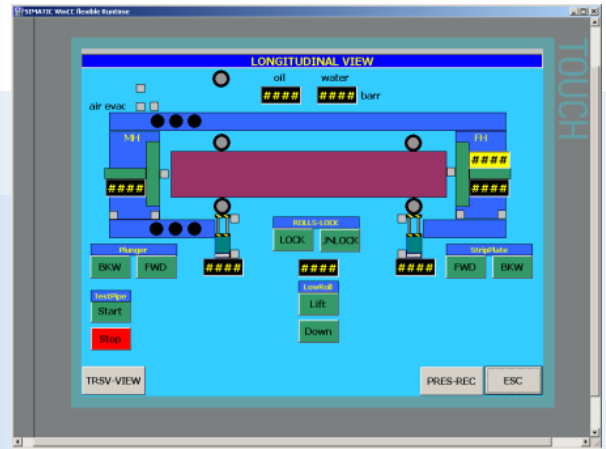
SIMATIC WinCC flexible Runtime

TOUCH

LONGITUDINAL VIEW

oil

water

#### #### barr

air evac

MH

FH

####

####

####

ROLLS-LOCK

LOCK

UNLOCK

Plunger

BKW

FWD

StripPlate

FWD

BKW

####

####

####

TestPipe

Start

Stop

LowRoll

Lift

Down

TRSV-VIEW

PRES-REC

ESC